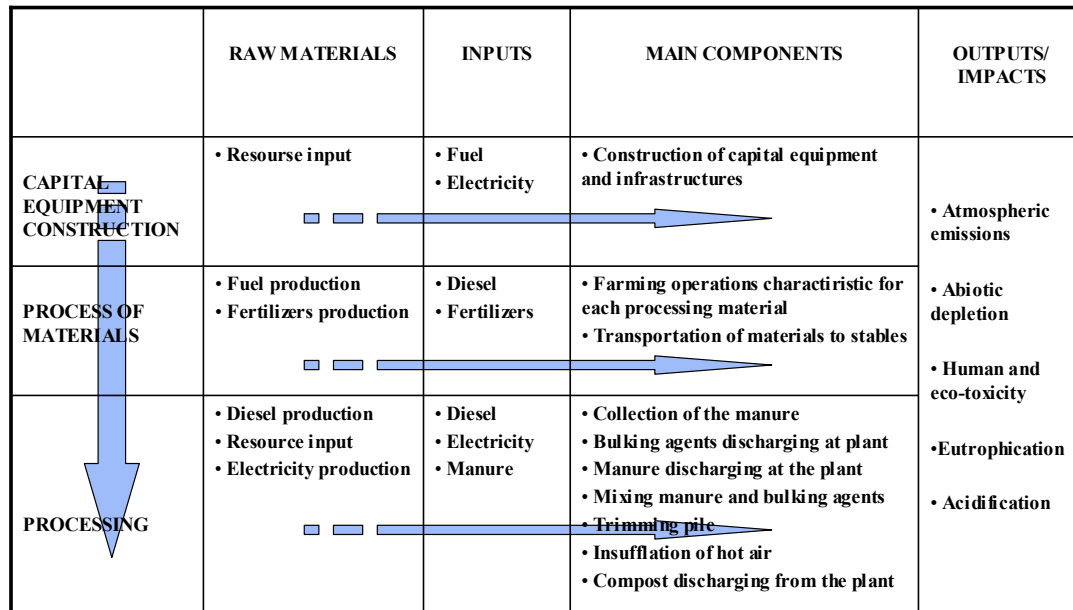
| | RAW MATERIALS | INPUTS | MAIN COMPONENTS | OUTPUTS/ IMPACTS |
|---|---|---|---|---|
| CAPITAL EQUIPMENT CONSTRUCTION | • Resourse input | • Fuel • Electricity | • Construction of capital equipment and infrastructures | • Atmospheric emissions • Abiotic depletion • Human and eco-toxicity •Eutrophication • Acidification |
| PROCESS OF MATERIALS | • Fuel production • Fertilizers production | • Diesel • Fertilizers | • Farming operations charactiristic for each processing material • Transportation of materials to stables | |
| PROCESSING | • Diesel production • Resource input • Electricity production | • Diesel • Electricity • Manure | • Collection of the manure • Bulking agents discharging at plant • Manure discharging at the plant • Mixing manure and bulking agents • Trimming pile • Insufflation of hot air • Compost discharging from the plant | |